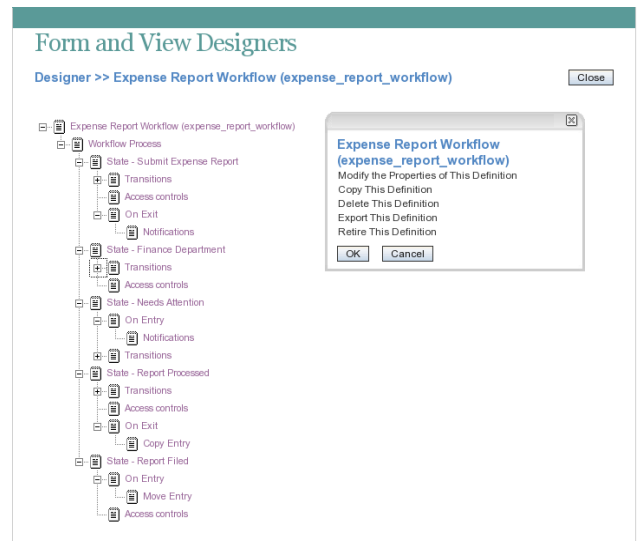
Form and View Designers

Designer >> Expense Report Workflow (expense_report_workflow)

Close

Expense Report Workflow (expense_report_workflow)
Workflow Process
State - Submit Expense Report
Transitions
Access controls
On Exit
Notifications
State - Finance Department
Transitions
Access controls
State - Needs Attention
On Entry
Notifications
Transitions
State - Report Processed
Transitions
Access controls
On Exit
Copy Entry
State - Report Filed
On Entry
Move Entry
Access controls

Expense Report Workflow (expense_report_workflow)
Modify the Properties of This Definition
Copy This Definition
Delete This Definition
Export This Definition
Retire This Definition

OK
Cancel